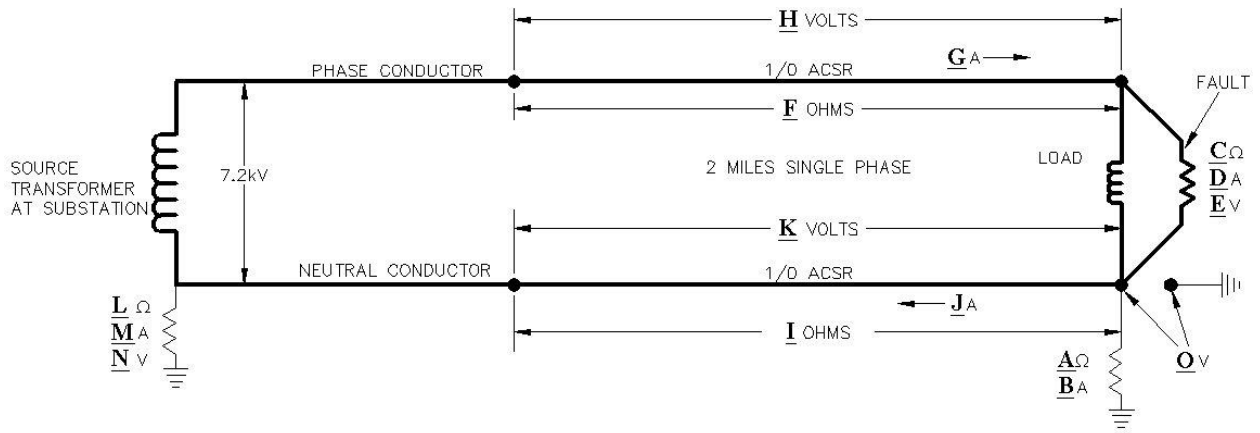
H VOLTS

PHASE CONDUCTOR

1/0 ACSR

G A

FAULT

F OHMS

SOURCE TRANSFORMER AT SUBSTATION

7.2kV

2 MILES SINGLE PHASE

LOAD

C Ω
D A
E V

K VOLTS

NEUTRAL CONDUCTOR

1/0 ACSR

J A

L Ω
M A
N V

I OHMS

A Ω
B A

O V